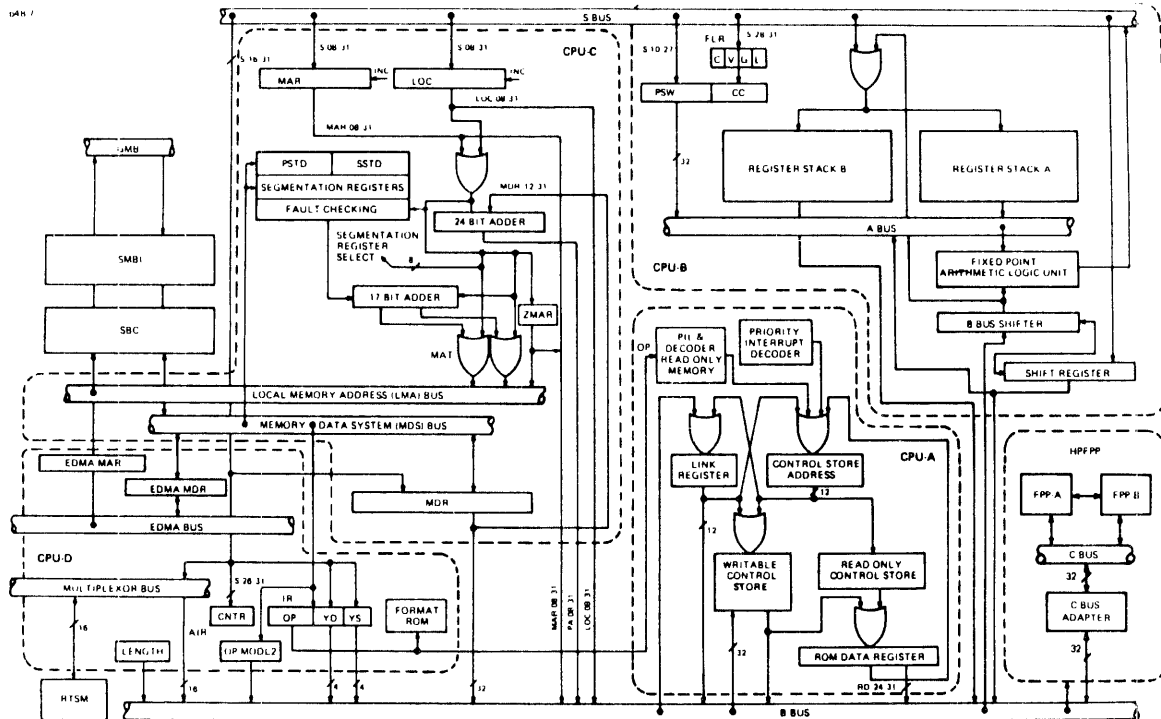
b48 7

S BUS

S 16 31

S 08 31

S 08 31

CPU-C

INC

INC

MAR

LOC

LOC 08 31

MAR 08 31

S 10 27

FLR

S 28 31

C V G L

PSW

CC

32

REGISTER STACK B

REGISTER STACK A

GMB

PSTD

SSTD

SEGMENTATION REGISTERS

FAULT CHECKING

MDR 12 31

24 BIT ADDER

SEGMENTATION REGISTER SELECT

8

A BUS

CPU-B

FIXED POINT ARITHMETIC LOGIC UNIT

SMBI

17 BIT ADDER

ZMAR

SBC

MAT

B BUS SHIFTER

PIL & DECODER READ ONLY MEMORY

PRIORITY INTERRUPT DECODER

OP

SHIFT REGISTER

LOCAL MEMORY ADDRESS (LMA) BUS

MEMORY DATA SYSTEM (MDS) BUS

EDMA MAR

EDMA MDR

MDR

LINK REGISTER

CONTROL STORE ADDRESS

CPU-A

12

HPFPP

FPP-A

FPP B

EDMA BUS

12

CPU-D

S 28 31

MULTIPLEXOR BUS

CNTR

IR

OP

YD

YS

FORMAT ROM

MAR 08 31

PA 08 31

LOC 08 31

WRITABLE CONTROL STORE

READ ONLY CONTROL STORE

C BUS

32

C BUS ADAPTER

16

ATR

LENGTH

OP MODL2

32

ROM DATA REGISTER

32

RTSM

16

4

4

32

RD 24 31

B BUS